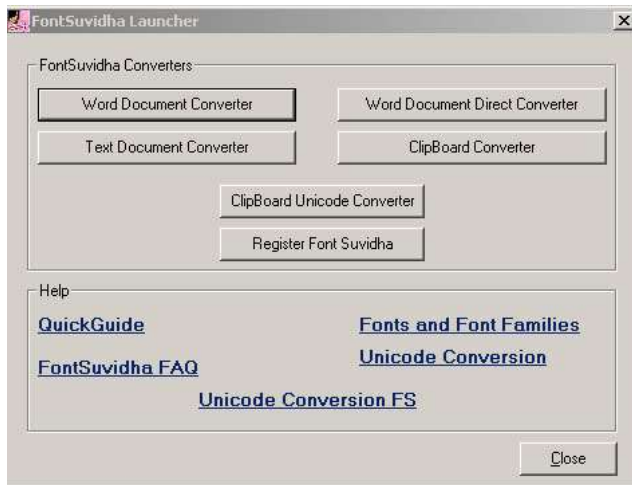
FontSuvidha Launcher

FontSuvidha Converters

Word Document Converter

Word Document Direct Converter

Text Document Converter

ClipBoard Converter

ClipBoard Unicode Converter

Register Font Suvidha

Help

QuickGuide

Fonts and Font Families

FontSuvidha FAQ

Unicode Conversion

Unicode Conversion FS

Close